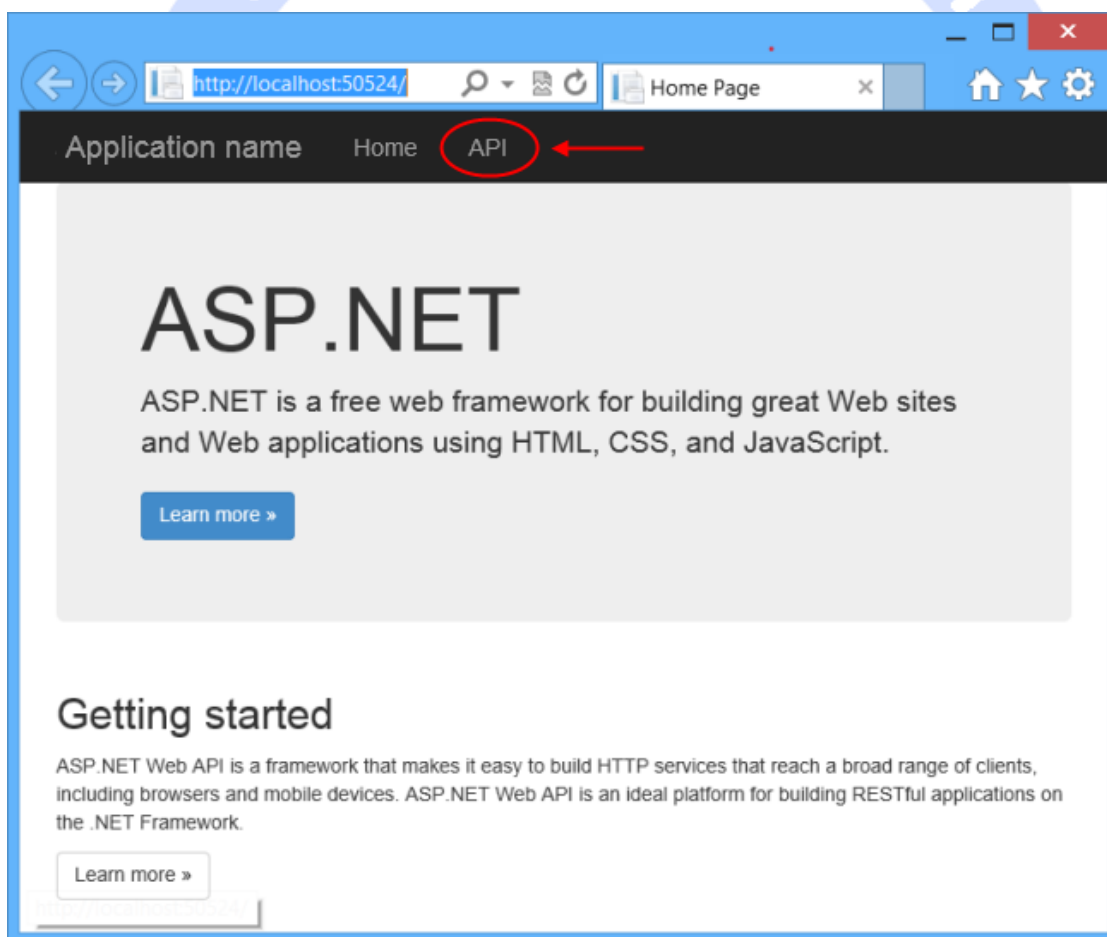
http://localhost:50524/

Home Page

Application name Home API

ASP.NET

ASP.NET is a free web framework for building great Web sites and Web applications using HTML, CSS, and JavaScript.

Learn more »

Getting started

ASP.NET Web API is a framework that makes it easy to build HTTP services that reach a broad range of clients, including browsers and mobile devices. ASP.NET Web API is an ideal platform for building RESTful applications on the .NET Framework.

Learn more »

http://localhost:50524/